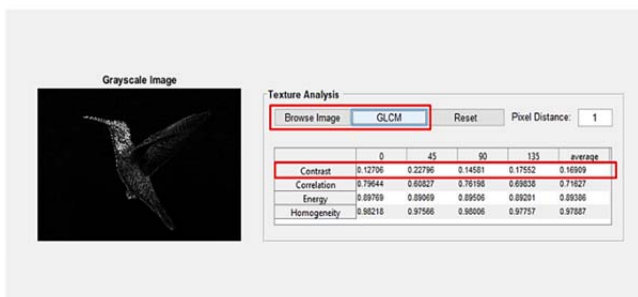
Grayscale Image

Texture Analysis

Browse Image GLCM Reset Pixel Distance: 1

| | 0 | 45 | 90 | 135 | average |
|---|---|---|---|---|---|
| Contrast | 0.12706 | 0.22796 | 0.14581 | 0.17552 | 0.16909 |
| Correlation | 0.79644 | 0.60827 | 0.76198 | 0.69838 | 0.71627 |
| Energy | 0.89769 | 0.89069 | 0.89506 | 0.89201 | 0.89386 |
| Homogeneity | 0.98218 | 0.97566 | 0.98006 | 0.97757 | 0.97887 |